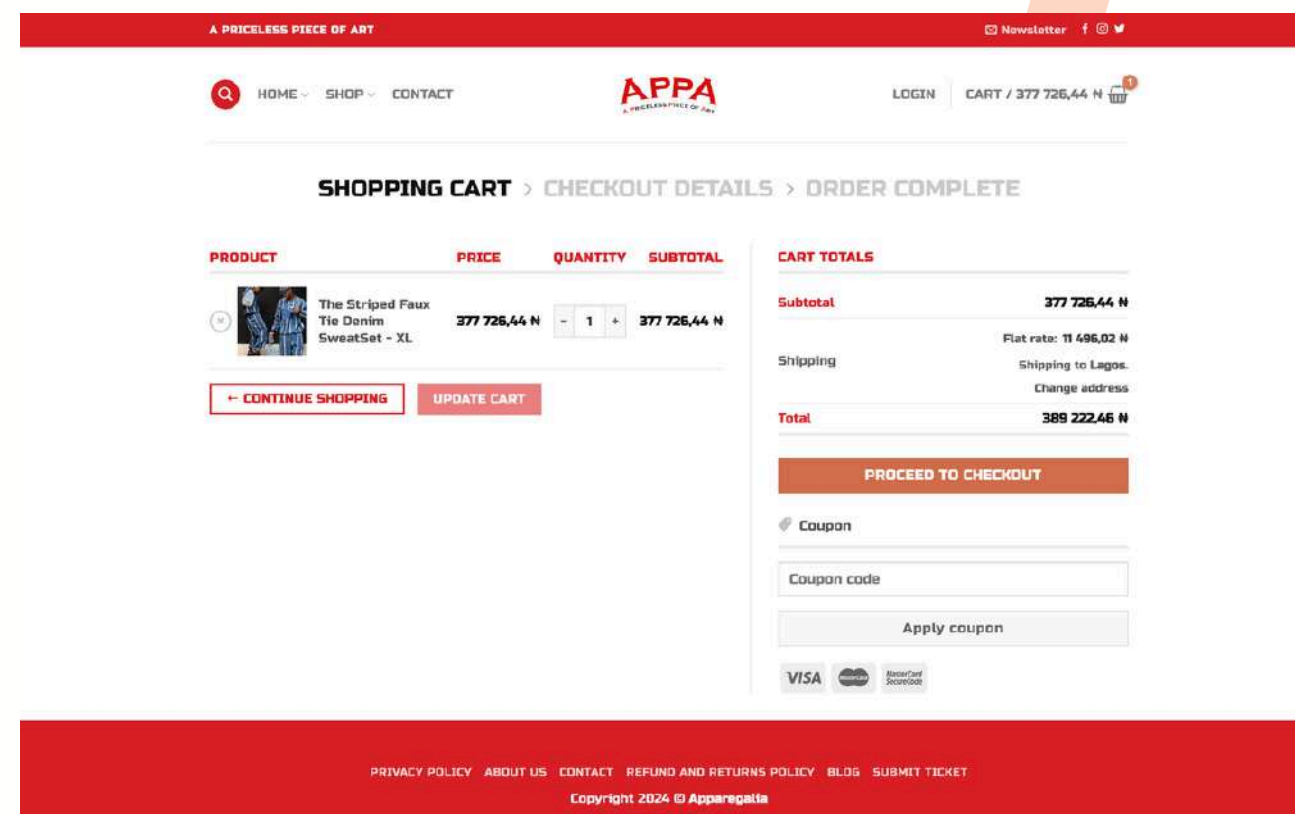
A PRICELESS PIECE OF ART

Newsletter

HOME SHOP CONTACT

APPA
A PRICELESS PIECE OF ART

LOGIN CART / 377 726,44 ₦ 1

SHOPPING CART > CHECKOUT DETAILS > ORDER COMPLETE

| PRODUCT | | PRICE | QUANTITY | SUBTOTAL |
|---|---|---|---|---|
| × | The Striped Faux Tie Denim SweatSet - XL | 377 726,44 ₦ | - 1 + | 377 726,44 ₦ |

← CONTINUE SHOPPING UPDATE CART

CART TOTALS

| | |
|---|---|
| Subtotal | 377 726,44 ₦ |
| Shipping | Flat rate: 11 496,02 ₦ Shipping to Lagos. Change address |
| Total | 389 222,46 ₦ |

PROCEED TO CHECKOUT

Coupon

Coupon code

Apply coupon

VISA MasterCard MasterCard SecureCode

PRIVACY POLICY ABOUT US CONTACT REFUND AND RETURNS POLICY BLOG SUBMIT TICKET

Copyright 2024 © Apparegalia